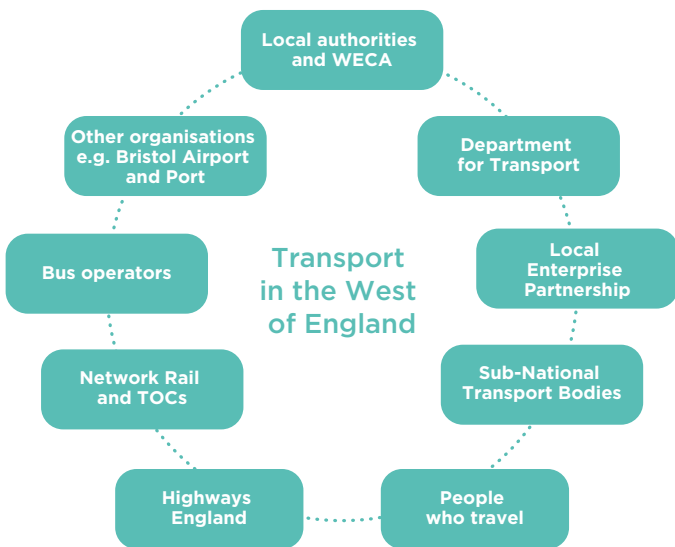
Local authorities and WECA

Department for Transport

Local Enterprise Partnership

Sub-National Transport Bodies

People who travel

Highways England

Network Rail and TOCs

Bus operators

Other organisations e.g. Bristol Airport and Port

Transport in the West of England